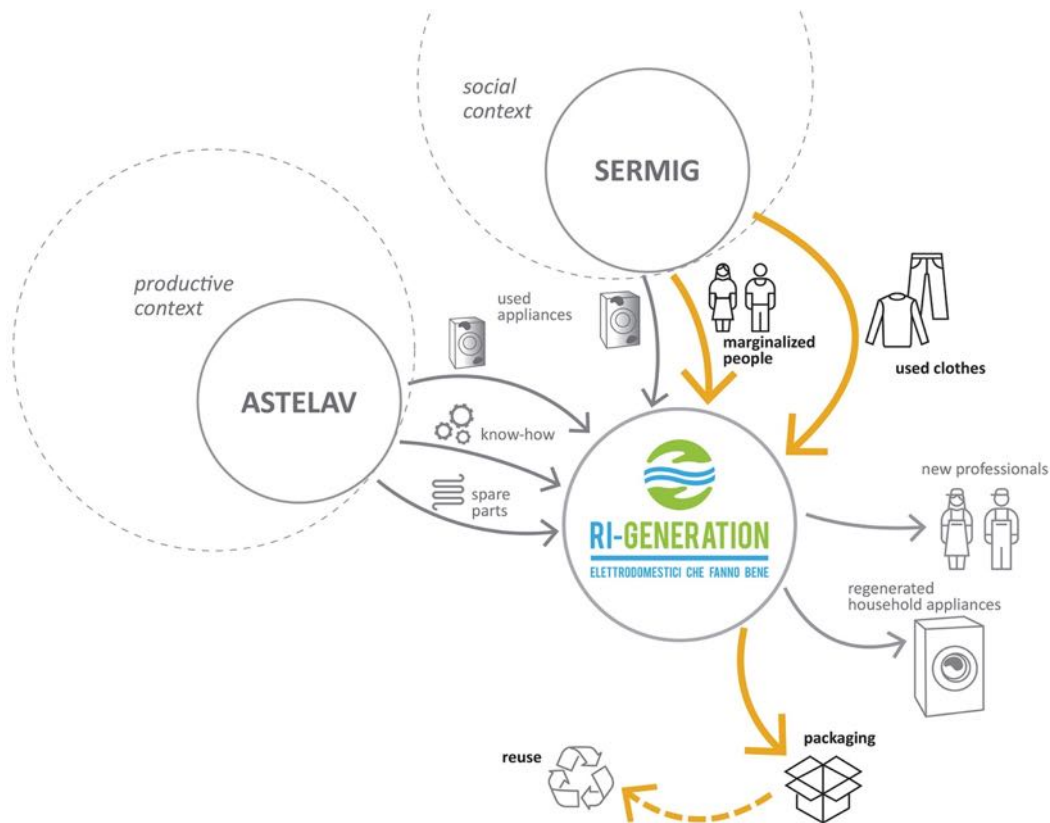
social context

SERMIG

productive context

used appliances

marginalized people

used clothes

ASTELAV

know-how

spare parts

RI-GENERATION

ELETTRODOMESTICI CHE FANNO BENE

new professionals

regenerated household appliances

packaging

reuse